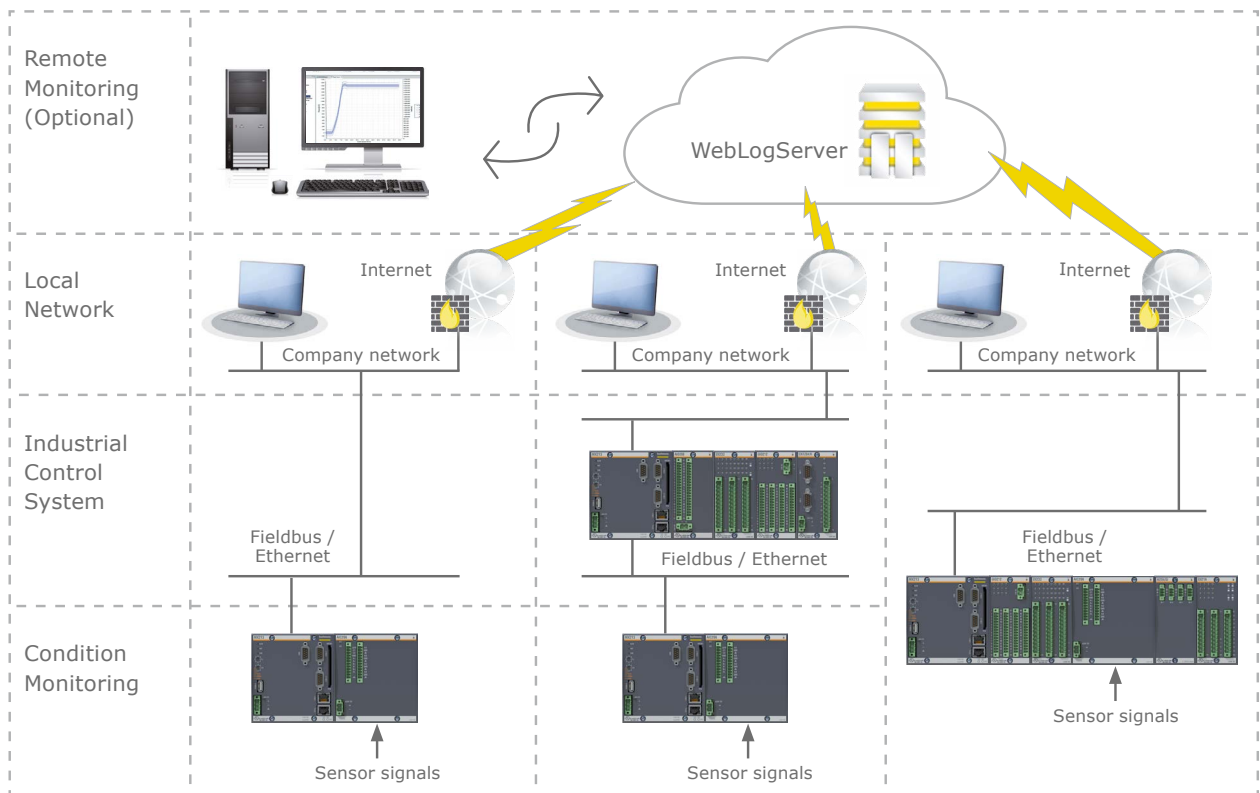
Remote Monitoring (Optional)

WebLogServer

Local Network

Internet

Company network

Internet

Company network

Internet

Company network

Industrial Control System

Fieldbus / Ethernet

Fieldbus / Ethernet

Fieldbus / Ethernet

Condition Monitoring

Sensor signals

Sensor signals

Sensor signals